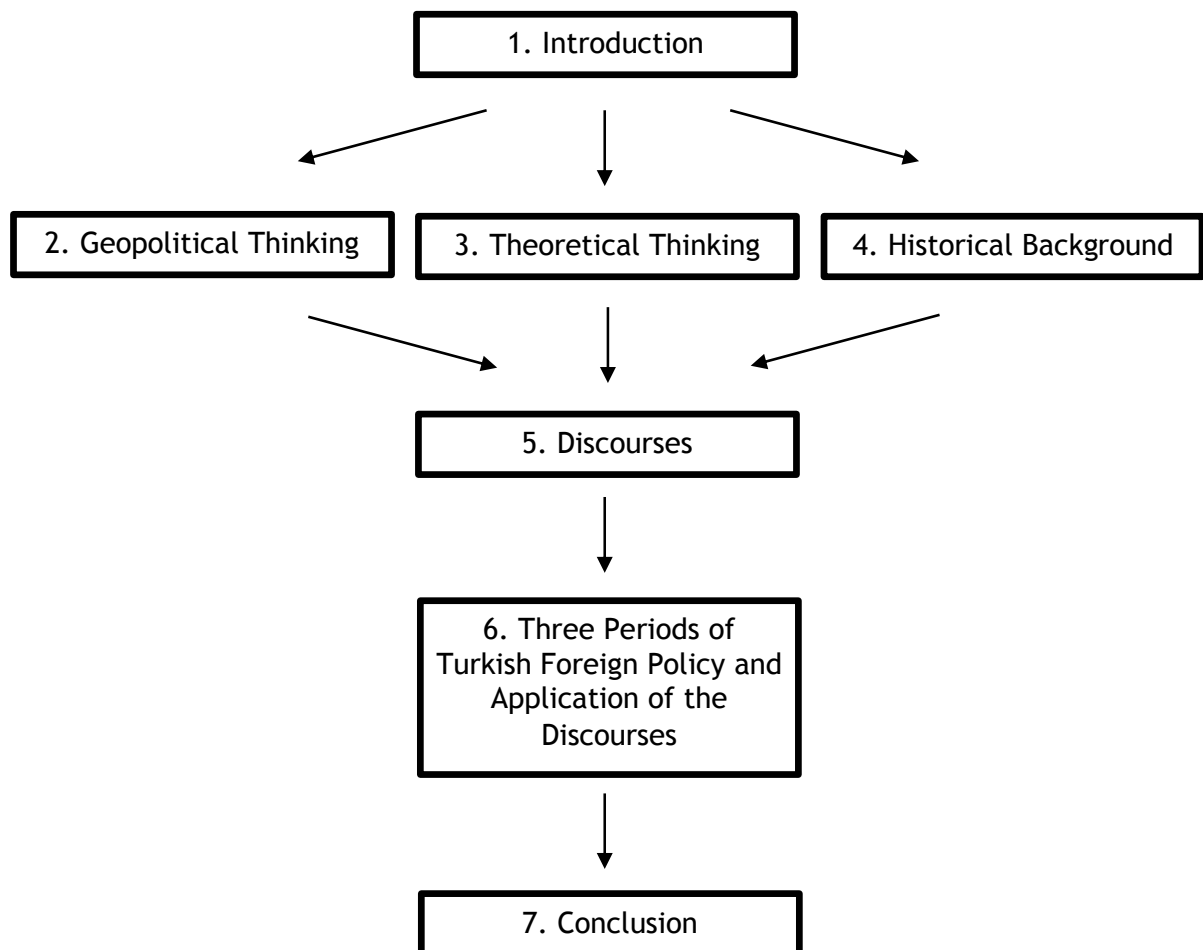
1. Introduction

2. Geopolitical Thinking

3. Theoretical Thinking

4. Historical Background

5. Discourses

6. Three Periods of Turkish Foreign Policy and Application of the Discourses

7. Conclusion